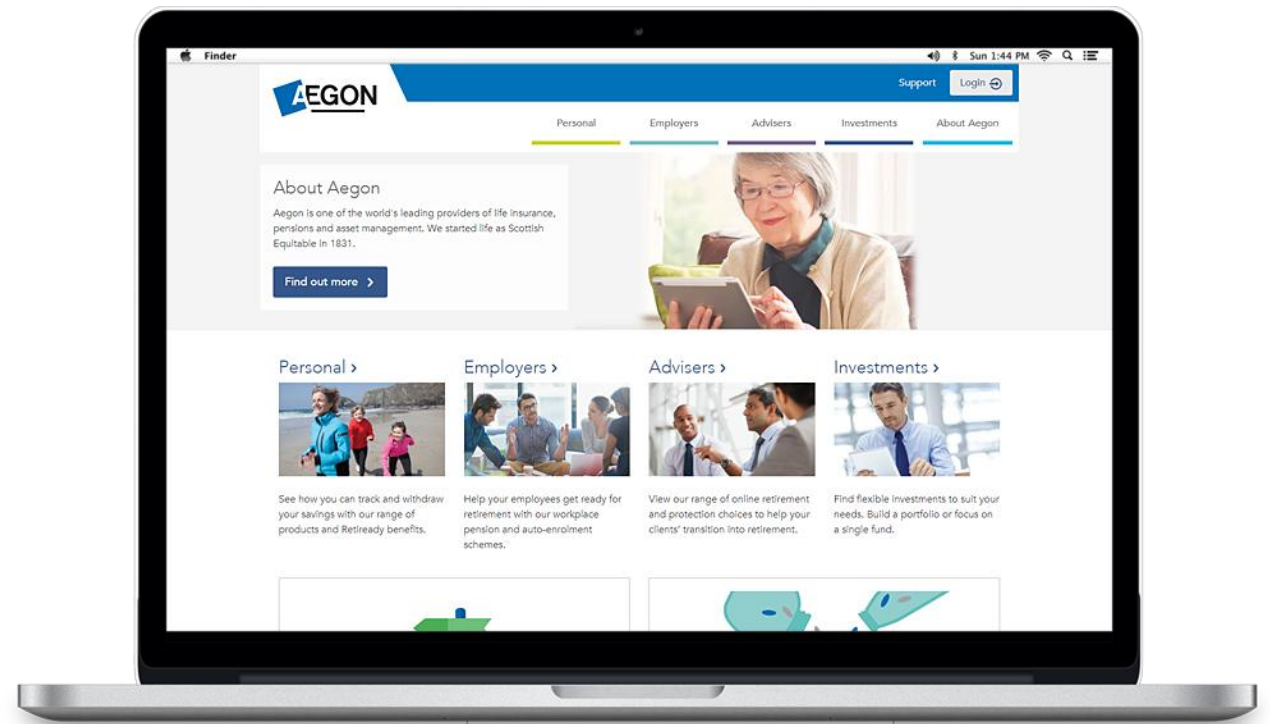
Finder

Sun 1:44 PM

AEGON

Support Login

Personal Employers Advisers Investments About Aegon

About Aegon

Aegon is one of the world's leading providers of life insurance, pensions and asset management. We started life as Scottish Equitable in 1831.

Find out more >

Personal >

See how you can track and withdraw your savings with our range of products and Retiready benefits.

Employers >

Help your employees get ready for retirement with our workplace pension and auto-enrolment schemes.

Advisers >

View our range of online retirement and protection choices to help your clients' transition into retirement.

Investments >

Find flexible investments to suit your needs. Build a portfolio or focus on a single fund.